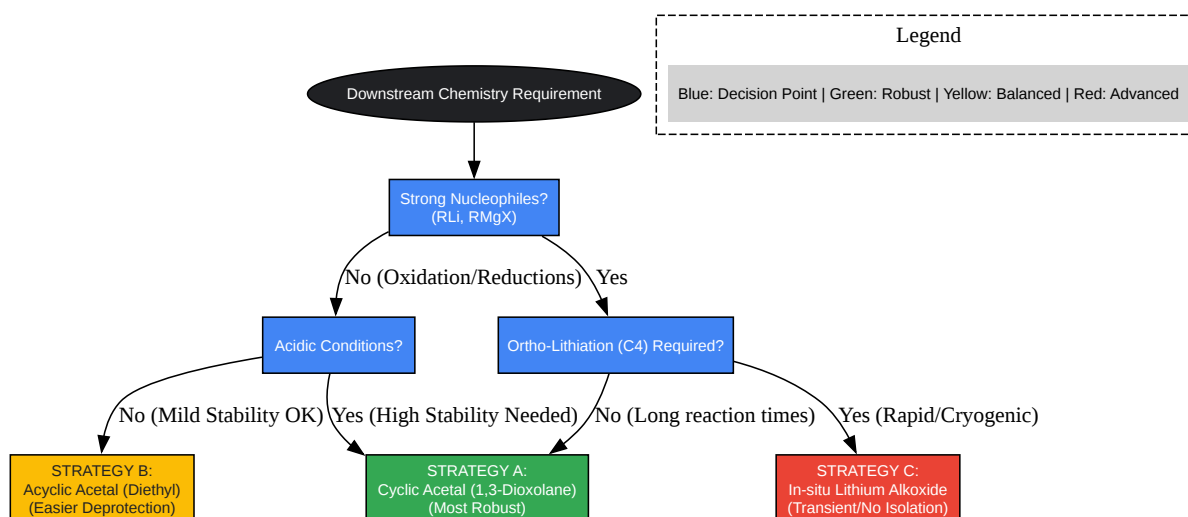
Legend

Blue: Decision Point | Green: Robust | Yellow: Balanced | Red: Advanced

Downstream Chemistry Requirement

Strong Nucleophiles? (RLi, RMgX)

No (Oxidation/Reductions)

Yes

Acidic Conditions?

Ortho-Lithiation (C4) Required?

No (Mild Stability OK)

Yes (High Stability Needed)

No (Long reaction times)

Yes (Rapid/Cryogenic)

STRATEGY B: Acyclic Acetal (Diethyl) (Easier Deprotection)

STRATEGY A: Cyclic Acetal (1,3-Dioxolane) (Most Robust)

STRATEGY C: In-situ Lithium Alkoxide (Transient/No Isolation)